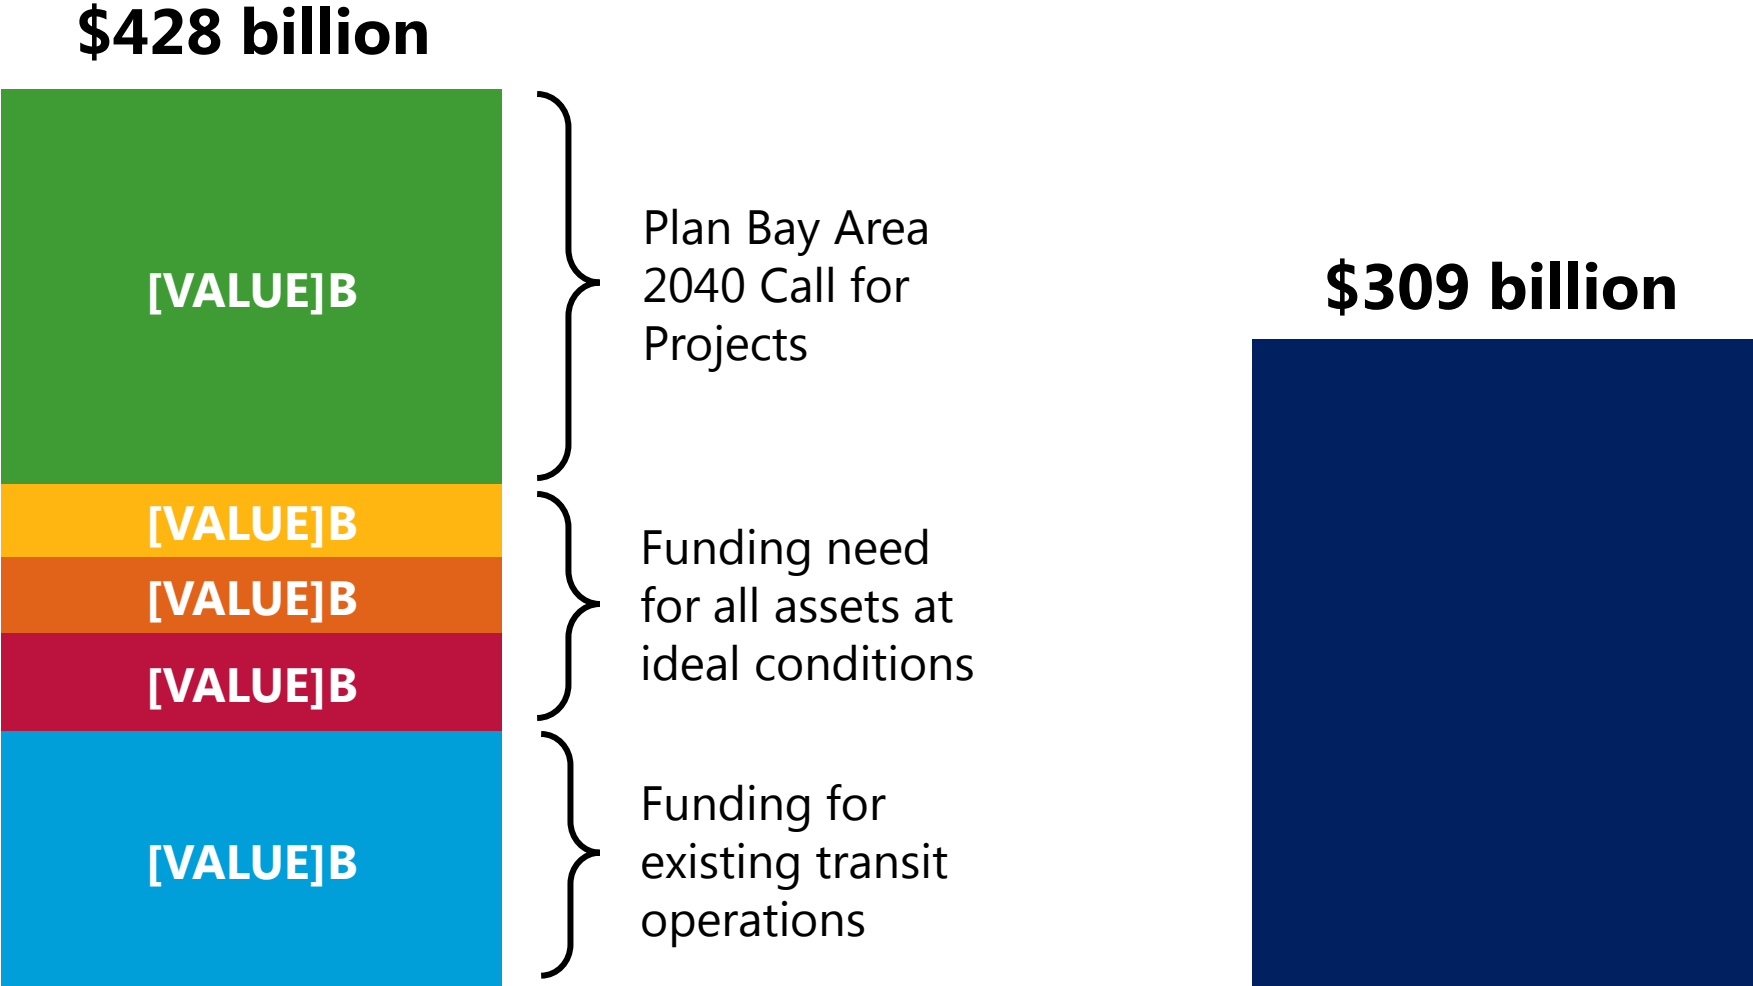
$428 billion

[VALUE]B

[VALUE]B

[VALUE]B

[VALUE]B

[VALUE]B

Plan Bay Area 2040 Call for Projects

Funding need for all assets at ideal conditions

Funding for existing transit operations

$309 billion